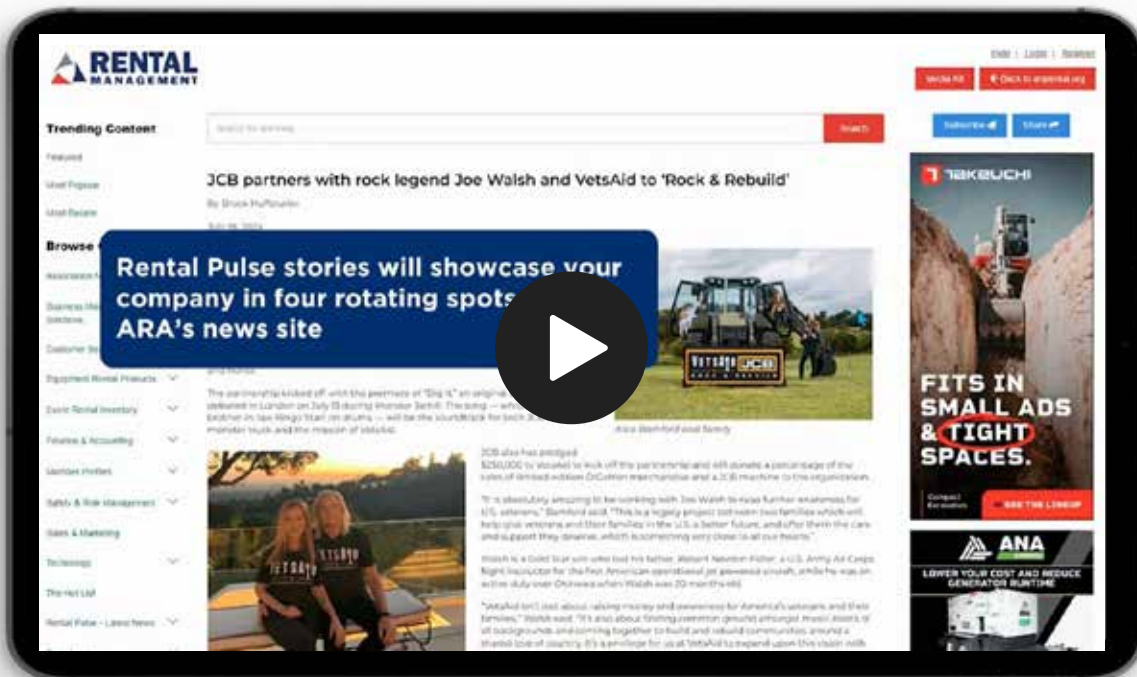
RENTAL
MANAGEMENT

Media Kit
Back to arapmag.org

Trending Content

Featured

Most Popular

Most Recent

Browse

Search

Subscribe

Share

JCB partners with rock legend Joe Walsh and VetsAid to 'Rock & Rebuild'

Rental Pulse stories will showcase your company in four rotating spots ARA's news site

Equipment Rental Products

Exotic Rental Inventory

Finance & Accounting

Safety & Risk Management

Sales & Marketing

Technology

The Hot List

Rental Pulse - Latest News

TAKEUCHI

FITS IN SMALL ADS & TIGHT SPACES.

SEE THE LINEUP

ANA

LOWER YOUR COST AND REDUCE GENERATOR RUNTIME